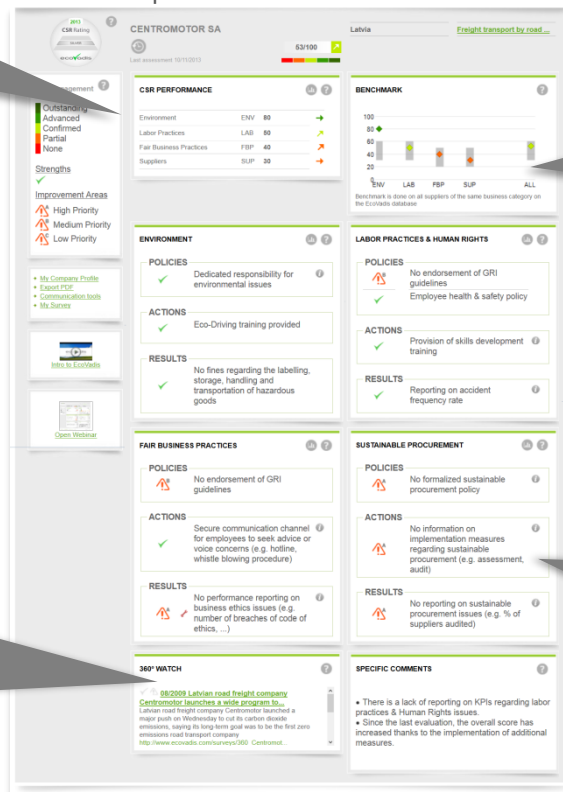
2013
CSR Rating
SILVER
ecovadis

CENTROMOTOR SA

Last assessment 10/11/2013

63/100

Latvia

Freight transport by road ...

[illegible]agement

Outstanding
Advanced
Confirmed
Partial
None

Strengths

Improvement Areas

High Priority
Medium Priority
Low Priority

My Company Profile
Export PDF
Communication tools
My Survey

Intro to EcoVadis

Open Webinar

CSR PERFORMANCE

| | | | |
|---|---|---|---|
| Environment | ENV | 80 | → |
| Labor Practices | LAB | 50 | ↗ |
| Fair Business Practices | FBP | 40 | ↗ |
| Suppliers | SUP | 30 | → |

BENCHMARK

100
80
60
40
20
0

ENV LAB FBP SUP ALL

Benchmark is done on all suppliers of the same business category on the EcoVadis database

ENVIRONMENT

POLICIES
Dedicated responsibility for environmental issues

ACTIONS
Eco-Driving training provided

RESULTS
No fines regarding the labelling, storage, handling and transportation of hazardous goods

LABOR PRACTICES & HUMAN RIGHTS

POLICIES
No endorsement of GRI guidelines
Employee health & safety policy

ACTIONS
Provision of skills development training

RESULTS
Reporting on accident frequency rate

FAIR BUSINESS PRACTICES

POLICIES
No endorsement of GRI guidelines

ACTIONS
Secure communication channel for employees to seek advice or voice concerns (e.g. hotline, whistle blowing procedure)

RESULTS
No performance reporting on business ethics issues (e.g. number of breaches of code of ethics, ...)

SUSTAINABLE PROCUREMENT

POLICIES
No formalized sustainable procurement policy

ACTIONS
No information on implementation measures regarding sustainable procurement (e.g. assessment, audit)

RESULTS
No reporting on sustainable procurement issues (e.g. % of suppliers audited)

360° WATCH

08/2009 Latvian road freight company Centromotor launches a wide program to...
Latvian road freight company Centromotor launched a major push on Wednesday to cut its carbon dioxide emissions, saying its long-term goal was to be the first zero emissions road transport company
http://www.ecovadis.com/surveys/360_Centromot...

SPECIFIC COMMENTS

• There is a lack of reporting on KPIs regarding labor practices & Human Rights issues.
• Since the last evaluation, the overall score has increased thanks to the implementation of additional measures.